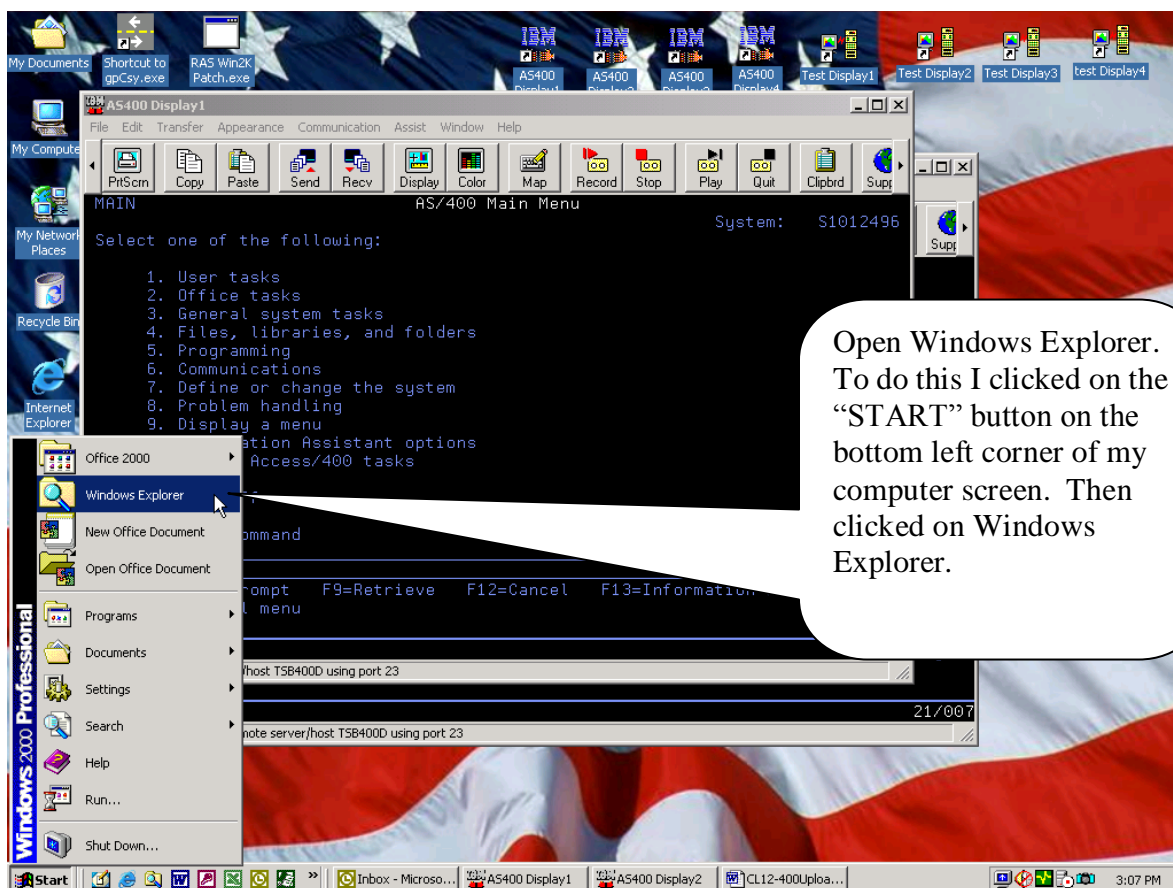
My Documents
Shortcut to gpCsy.exe
RAS Win2K Patch.exe
AS400 Display1
AS400 Display2
AS400 Display3
AS400 Display4
Test Display1
Test Display2
Test Display3
test Display4
My Computer
My Network Places
Recycle Bin
Internet Explorer

AS400 Display1
File Edit Transfer Appearance Communication Assist Window Help
PrtScrn Copy Paste Send Recv Display Color Map Record Stop Play Quit Clipbrd Supp

MAIN AS/400 Main Menu
System: S1012496
Select one of the following:

1. User tasks
2. Office tasks
3. General system tasks
4. Files, libraries, and folders
5. Programming
6. Communications
7. Define or change the system
8. Problem handling
9. Display a menu
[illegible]ation Assistant options
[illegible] Access/400 tasks

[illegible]ommand

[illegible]rompt F9=Retrieve F12=Cancel F13=Information
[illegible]l menu

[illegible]/host TSB400D using port 23
21/007
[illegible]note server/host TSB400D using port 23

Open Windows Explorer. To do this I clicked on the "START" button on the bottom left corner of my computer screen. Then clicked on Windows Explorer.

Office 2000
Windows Explorer
New Office Document
Open Office Document
Programs
Documents
Settings
Search
Help
Run...
Shut Down...
Windows 2000 Professional

Start
Inbox - Microso...
AS400 Display1
AS400 Display2
CL12-400Uploa...
3:07 PM